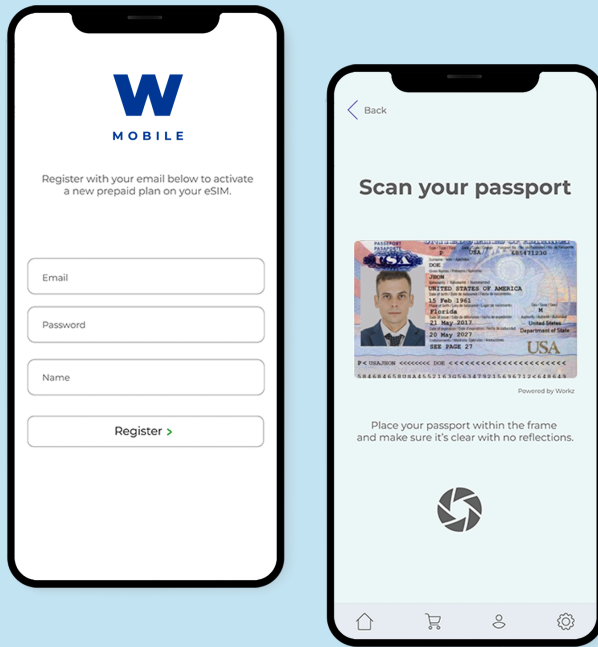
W
MOBILE

Register with your email below to activate a new prepaid plan on your eSIM.

Email

Password

Name

Register >

< Back

Scan your passport

PASSPORT
USA
E85471230
DOE
JHON
UNITED STATES OF AMERICA
15 Feb 1961
M
Florida
21 May 2017
United States
20 May 2027
Department of State
SEE PAGE 27
USA
P<USADOE<<JHON<<<<<<<<<<<<<<<<<<<<<<<<<<<<<
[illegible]

Powered by Workz

Place your passport within the frame and make sure it's clear with no reflections.